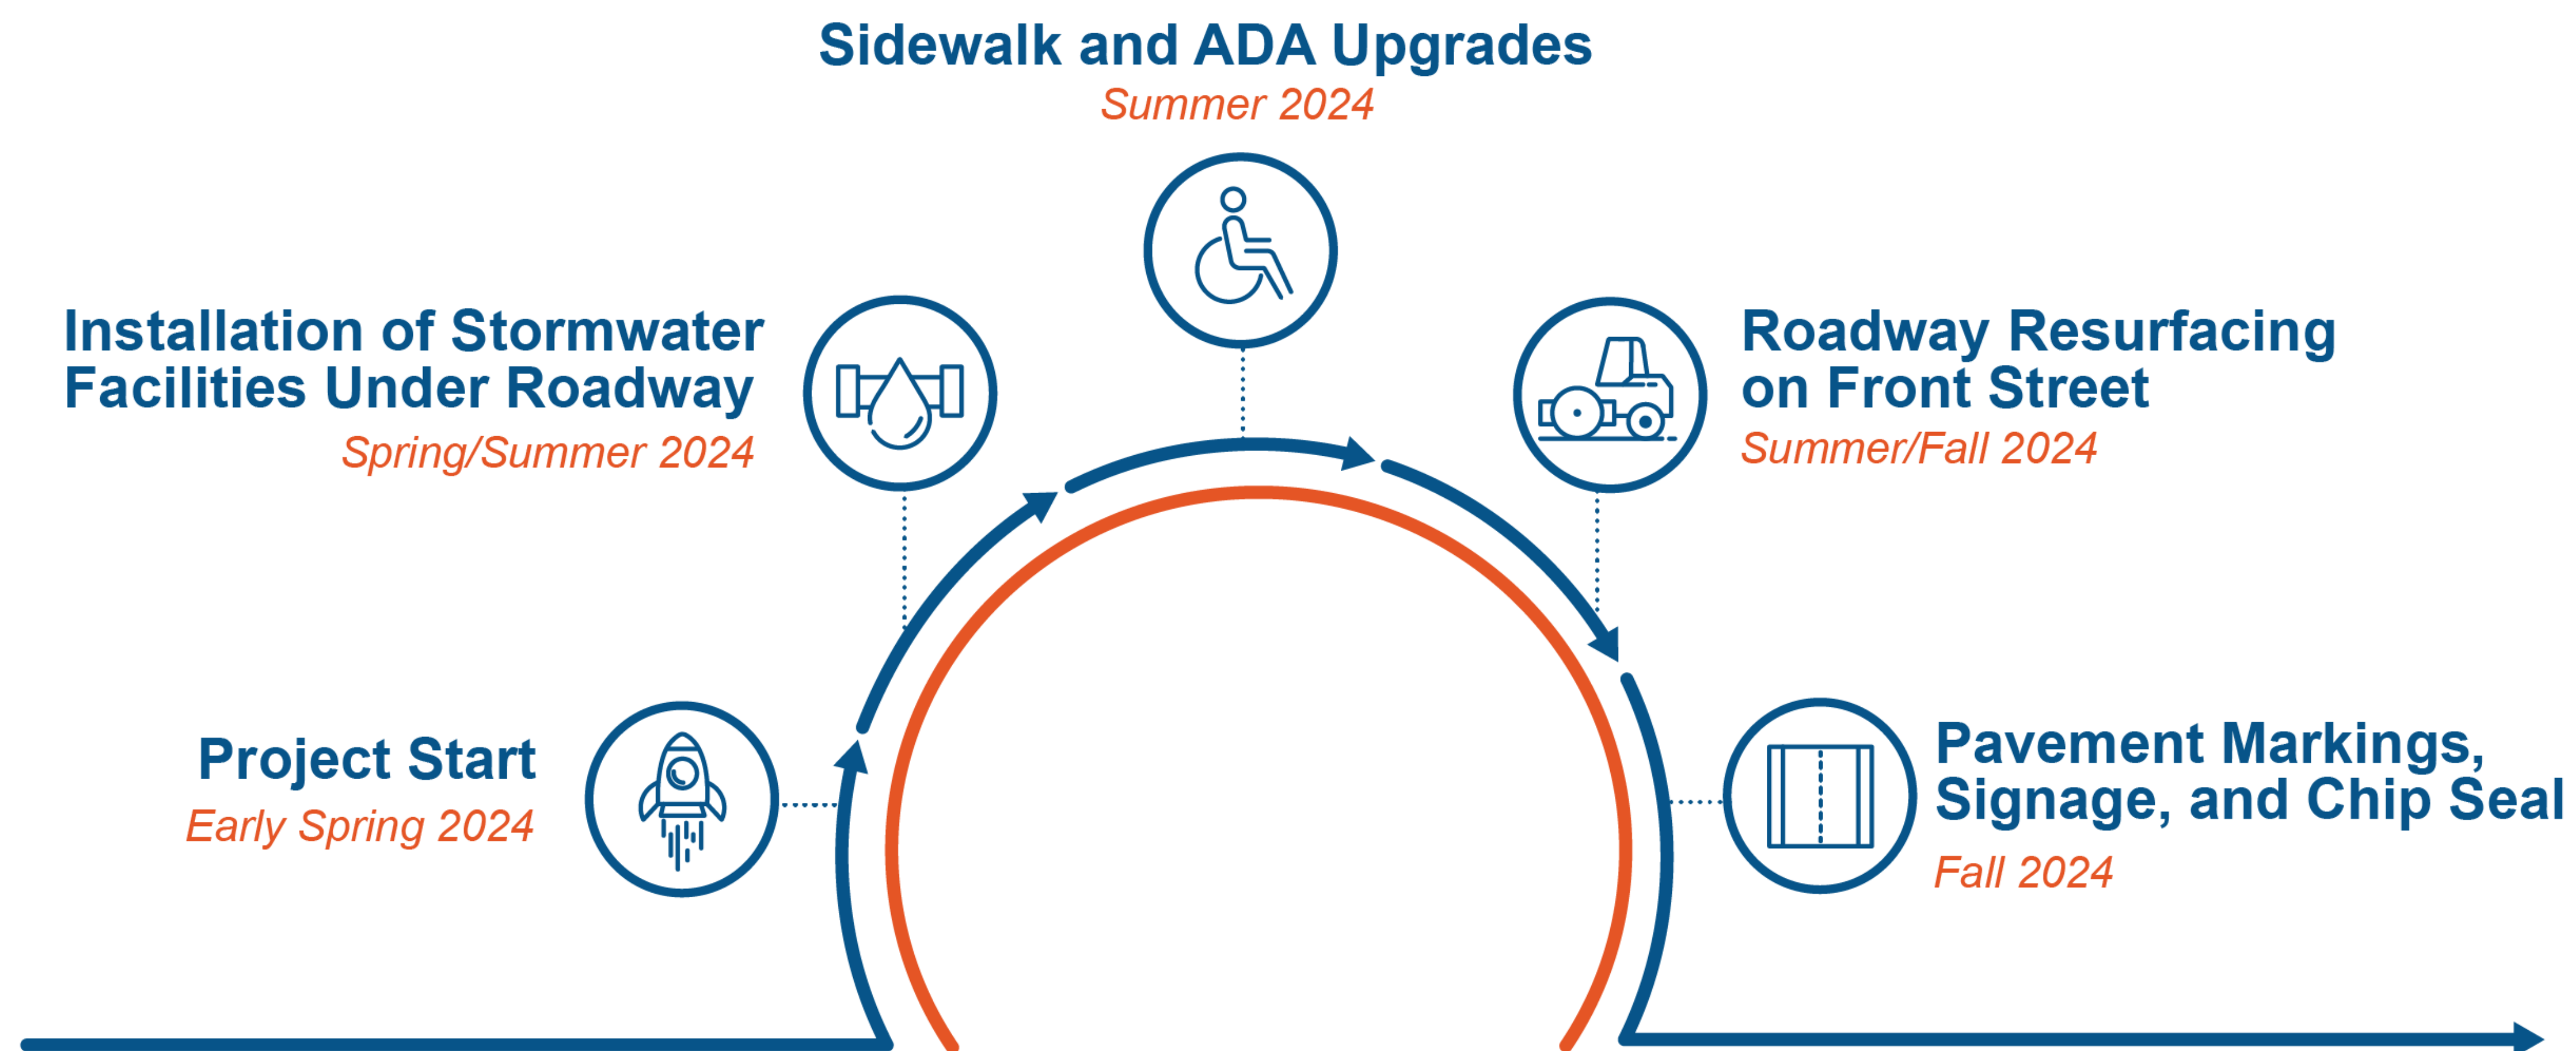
Sidewalk and ADA Upgrades
Summer 2024

Installation of Stormwater Facilities Under Roadway
Spring/Summer 2024

Roadway Resurfacing on Front Street
Summer/Fall 2024

Project Start
Early Spring 2024

Pavement Markings, Signage, and Chip Seal
Fall 2024